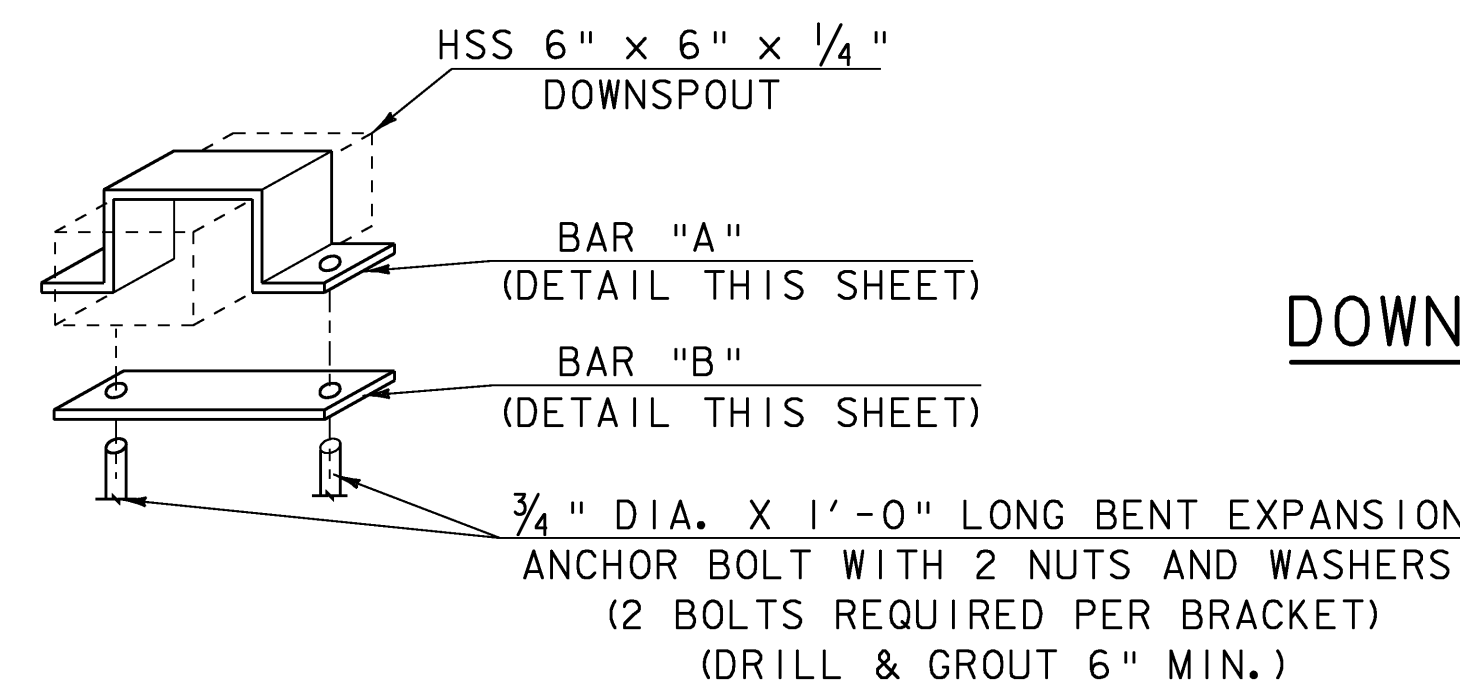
HSS 6" x 6" x $\frac{1}{4}$"
DOWNSPOUT

BAR "A"
(DETAIL THIS SHEET)

DOWN

BAR "B"
(DETAIL THIS SHEET)

$\frac{3}{4}$" DIA. X 1'-0" LONG BENT EXPANSION
ANCHOR BOLT WITH 2 NUTS AND WASHERS
(2 BOLTS REQUIRED PER BRACKET)
(DRILL & GROUT 6" MIN.)